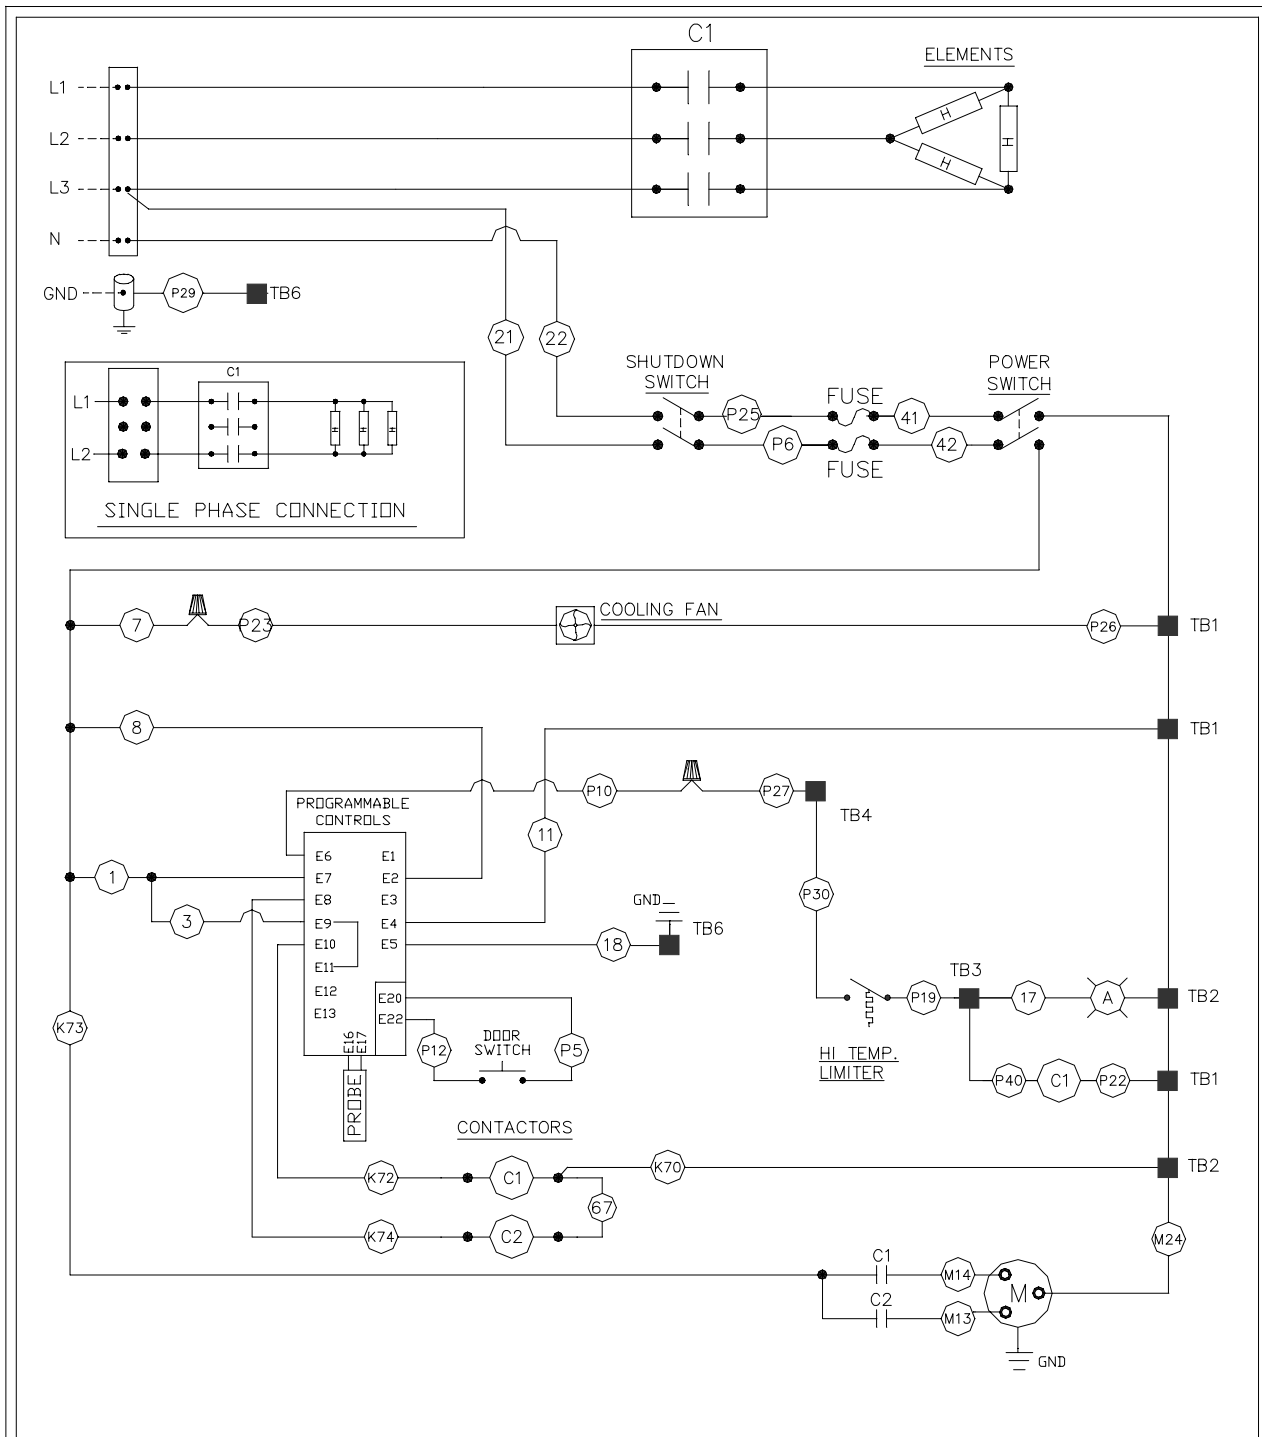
C1

ELEMENTS

L1

L2

L3

N

H

H

H

GND

P29

TB6

21

22

C1

L1

L2

SINGLE PHASE CONNECTION

SHUTDOWN SWITCH

P25

FUSE

41

POWER SWITCH

P6

FUSE

42

7

P23

COOLING FAN

P26

TB1

8

TB1

PROGRAMMABLE CONTROLS

P10

P27

TB4

11

E6
E7
E8
E9
E10
E11
E12
E13

E1
E2
E3
E4
E5

E20
E22

E16
E17

PROBE

1

3

GND

TB6

18

P30

P12

DOOR SWITCH

P5

TB3

P19

17

A

TB2

HI TEMP. LIMITER

P40

C1

P22

TB1

K73

CONTACTORS

K72

C1

K70

TB2

67

K74

C2

M24

C1

M14

M

C2

M13

GND